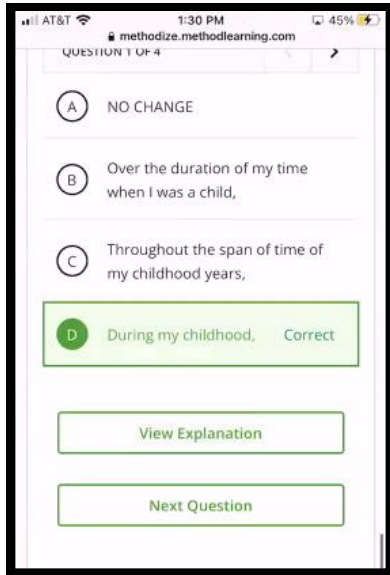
AT&T 1:30 PM 45%
methodize.methodlearning.com
QUESTION 1 OF 4

A NO CHANGE

B Over the duration of my time when I was a child,

C Throughout the span of time of my childhood years,

D During my childhood, Correct

View Explanation

Next Question